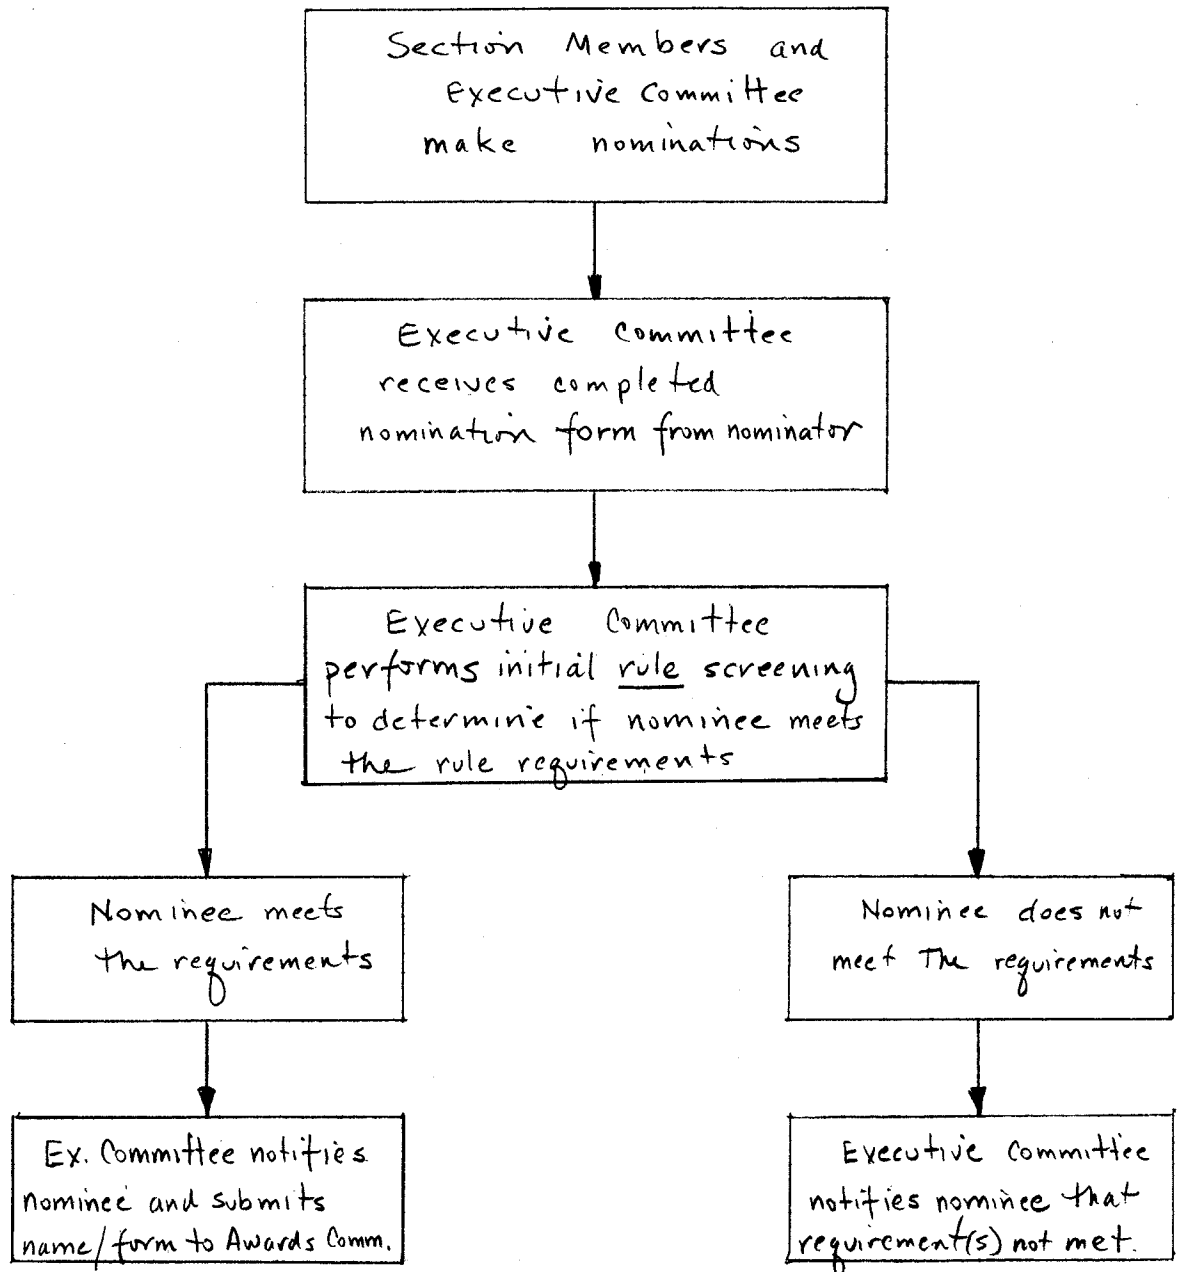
Section Members and Executive Committee make nominations

Executive Committee receives completed nomination form from nominator

Executive Committee performs initial rule screening to determine if nominee meets the rule requirements

Nominee meets the requirements

Nominee does not meet The requirements

Ex. Committee notifies nominee and submits name/form to Awards Comm.

Executive Committee notifies nominee that requirement(s) not met.